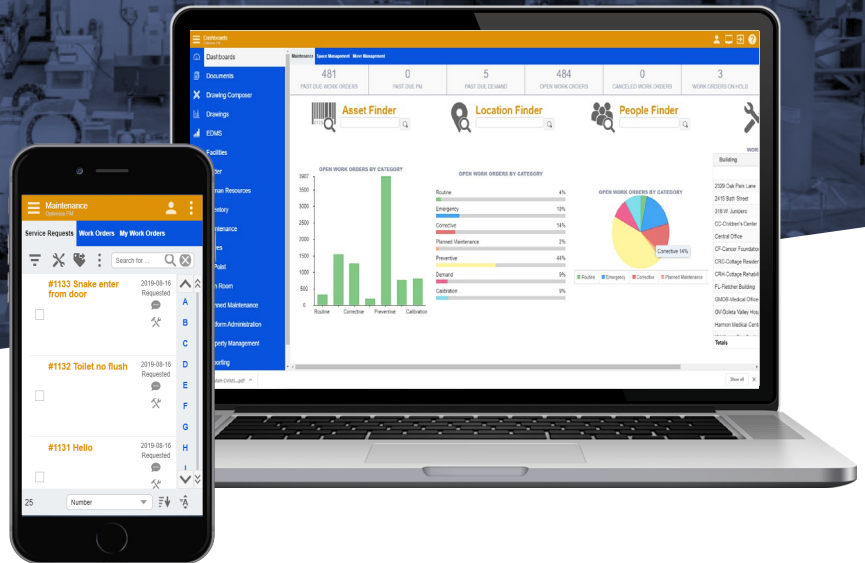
Dashboards
Optimize FM

Dashboards
Documents
Drawing Composer
Drawings
EDMS
Facilities
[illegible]der
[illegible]man Resources
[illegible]entory
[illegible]ntenance
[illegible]es
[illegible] Point
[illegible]n Room
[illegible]nned Maintenance
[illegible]tform Administration
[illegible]perty Management
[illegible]porting

Maintenance Space Management Move Management

| 481 | 0 | 5 | 484 | 0 | 3 |
|---|---|---|---|---|---|
| PAST DUE WORK ORDERS | PAST DUE PM | PAST DUE DEMAND | OPEN WORK ORDERS | CANCELED WORK ORDERS | WORK ORDERS ON HOLD |

Asset Finder
Location Finder
People Finder

OPEN WORK ORDERS BY CATEGORY
3500
3000
2500
2000
1500
1000
500
0
Routine Corrective Preventive Calibration

OPEN WORK ORDERS BY CATEGORY
Routine 4%
Emergency 10%
Corrective 14%
Planned Maintenance 2%
Preventive 44%
Demand 9%
Calibration 9%

OPEN WORK ORDERS BY CATEGORY
Corrective 14%
Routine Emergency Corrective Planned Maintenance

WO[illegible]
Building
2326 Oak Park Lane
2415 Bath Street
316 W Junipero
CC-Children's Center
Central Office
CF-Cancer Foundation
CRC-Cottage Residen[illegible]
CRH-Cottage Rehabili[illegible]
FL-Fletcher Building
GMOB-Medical Office
GV-Goleta Valley Hosp
Harmon Medical Cent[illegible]
Totals

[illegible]ster-DWG...pdf
Show all

Maintenance
Optimize FM
Service Requests Work Orders My Work Orders
Search for ...
#1133 Snake enter from door
2019-08-16
Requested
#1132 Toilet no flush
2019-08-16
Requested
#1131 Hello
2019-08-16
Requested
A
B
C
D
E
F
G
H
I
25
Number